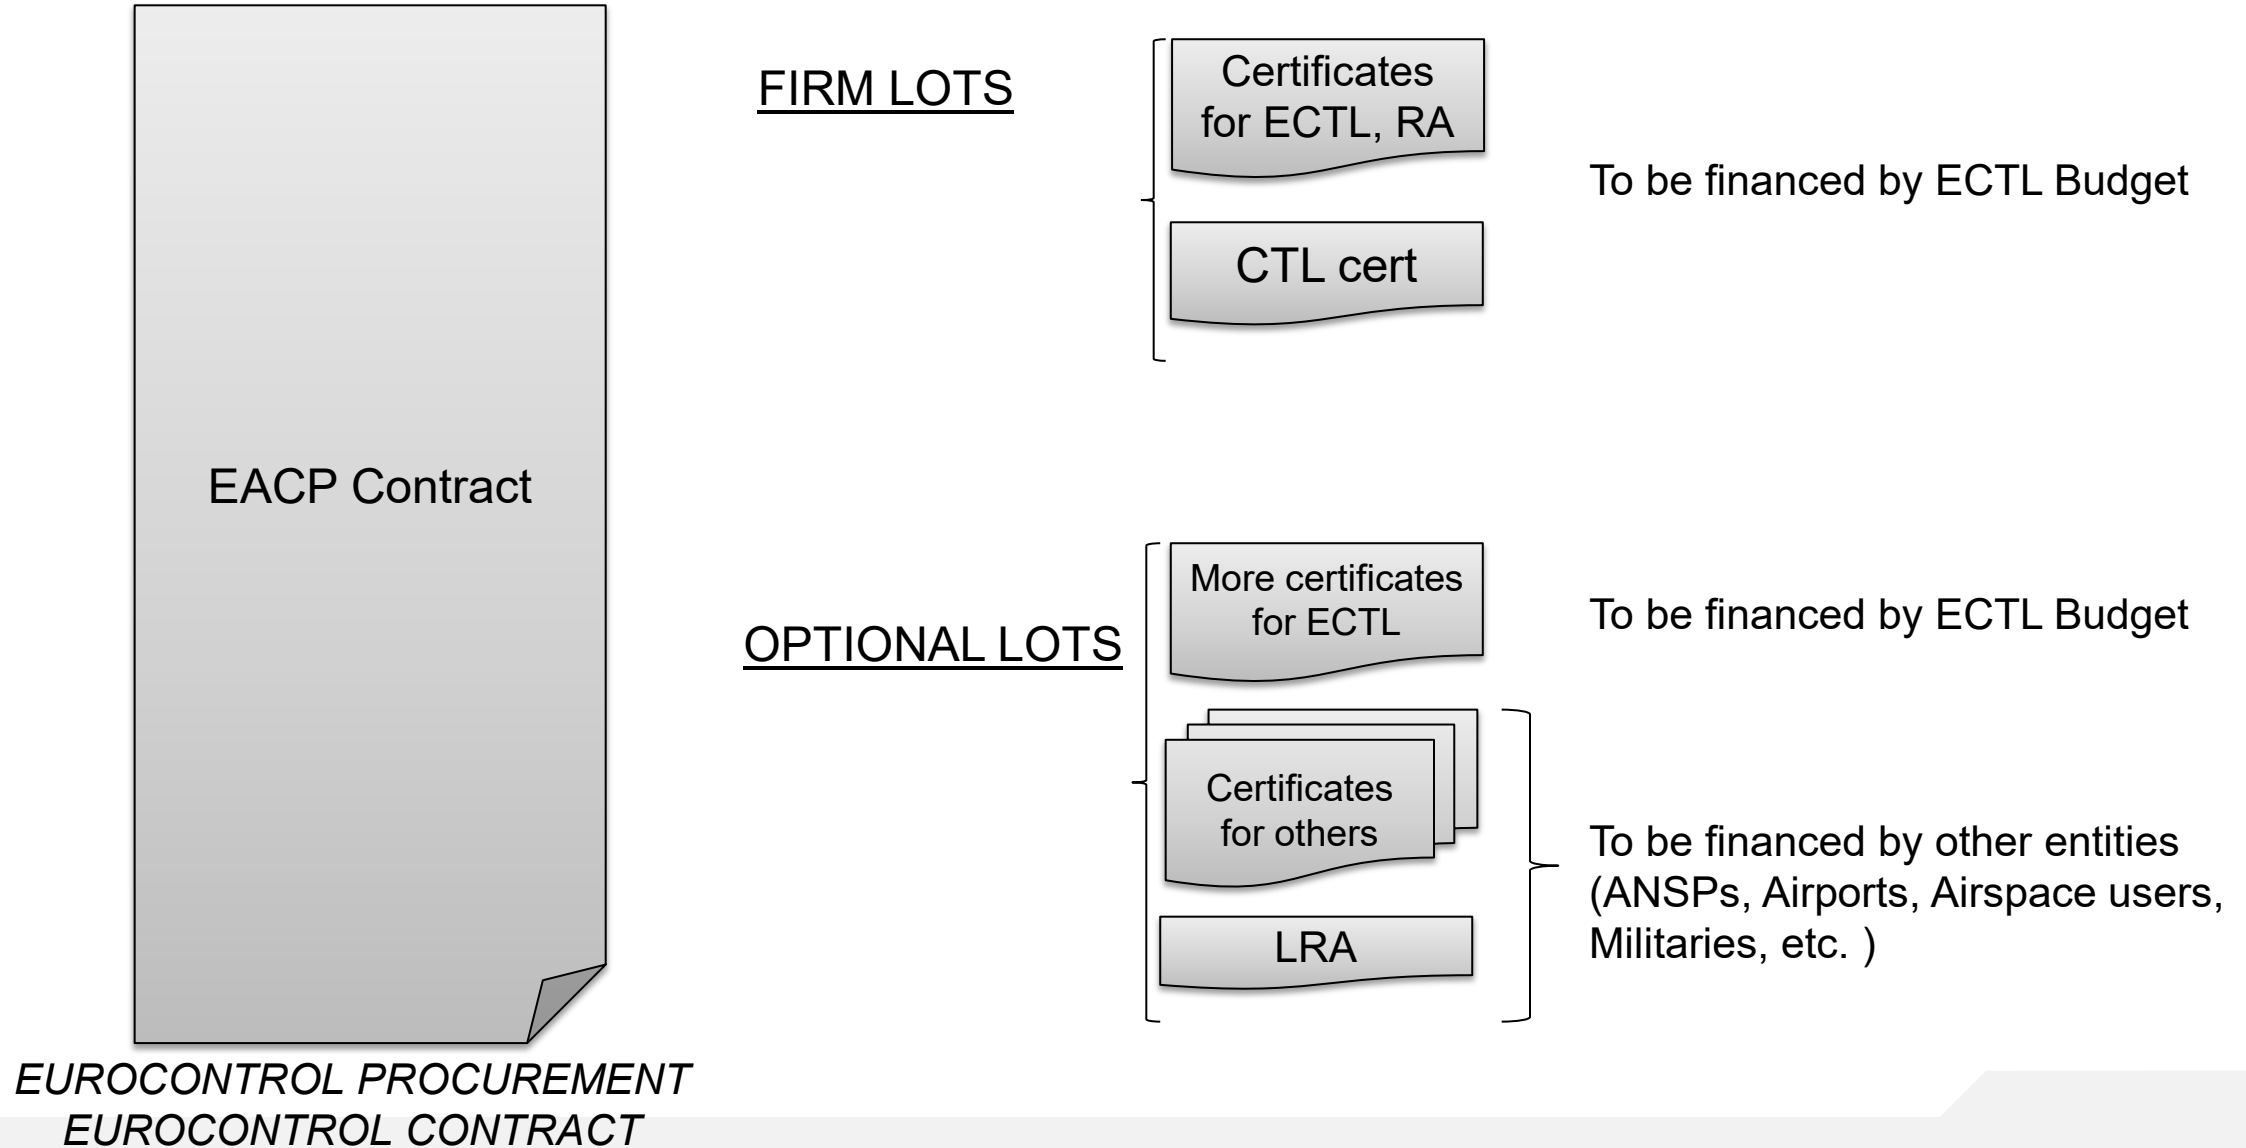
EACP Contract

EUROCONTROL PROCUREMENT
EUROCONTROL CONTRACT

FIRM LOTS

Certificates for ECTL, RA

CTL cert

To be financed by ECTL Budget

OPTIONAL LOTS

More certificates for ECTL

To be financed by ECTL Budget

Certificates for others

LRA

To be financed by other entities (ANSPs, Airports, Airspace users, Militaries, etc. )